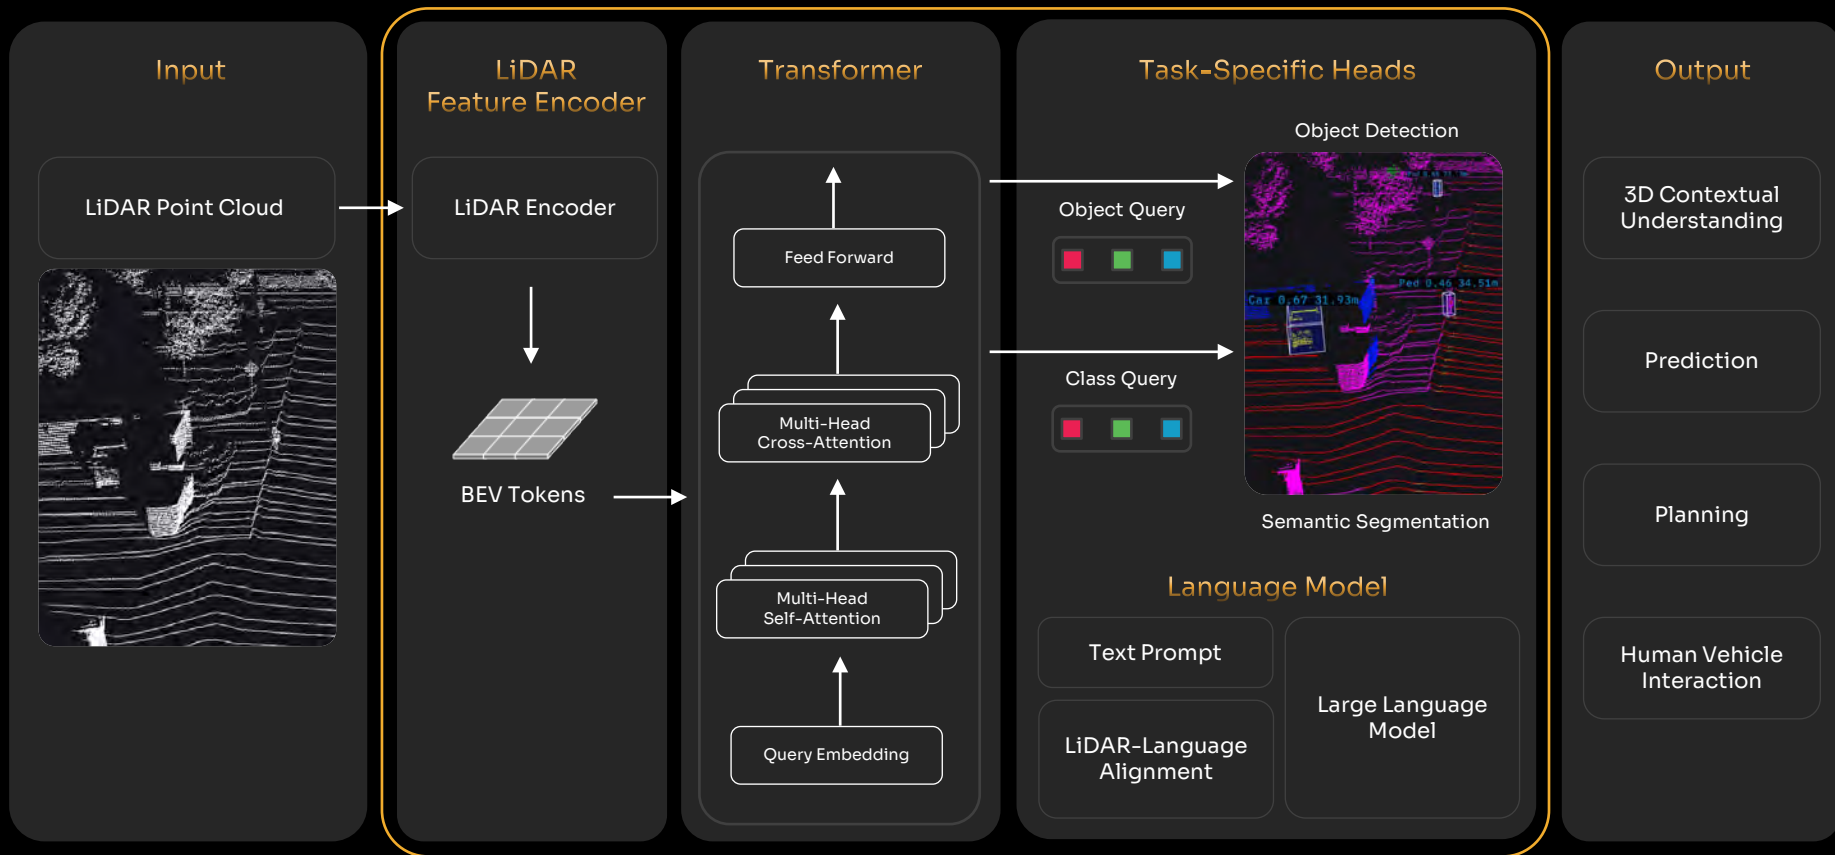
Input

LiDAR Point Cloud

LiDAR Feature Encoder

LiDAR Encoder

BEV Tokens

Transformer

Feed Forward

Multi-Head Cross-Attention

Multi-Head Self-Attention

Query Embedding

Task-Specific Heads

Object Detection

Object Query

Class Query

Car 0.67 31.93m

Ped 0.46 34.51m

Semantic Segmentation

Language Model

Text Prompt

LiDAR-Language Alignment

Large Language Model

Output

3D Contextual Understanding

Prediction

Planning

Human Vehicle Interaction